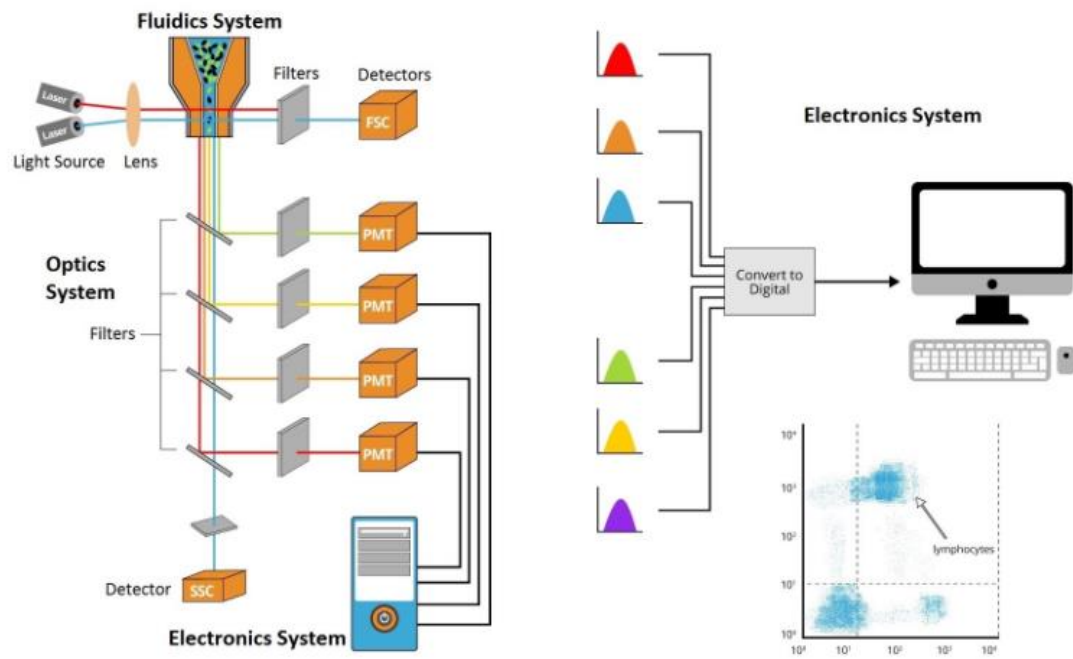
Fluidics System

Laser
Laser
Light Source
Lens
Filters
Detectors
FSC

Optics System
Filters
PMT
PMT
PMT
PMT

Detector
SSC
Electronics System

Electronics System

Convert to Digital

$10^4$
$10^3$
$10^2$
$10^1$
$10^0$
lymphocytes
$10^0$ $10^1$ $10^2$ $10^3$ $10^4$